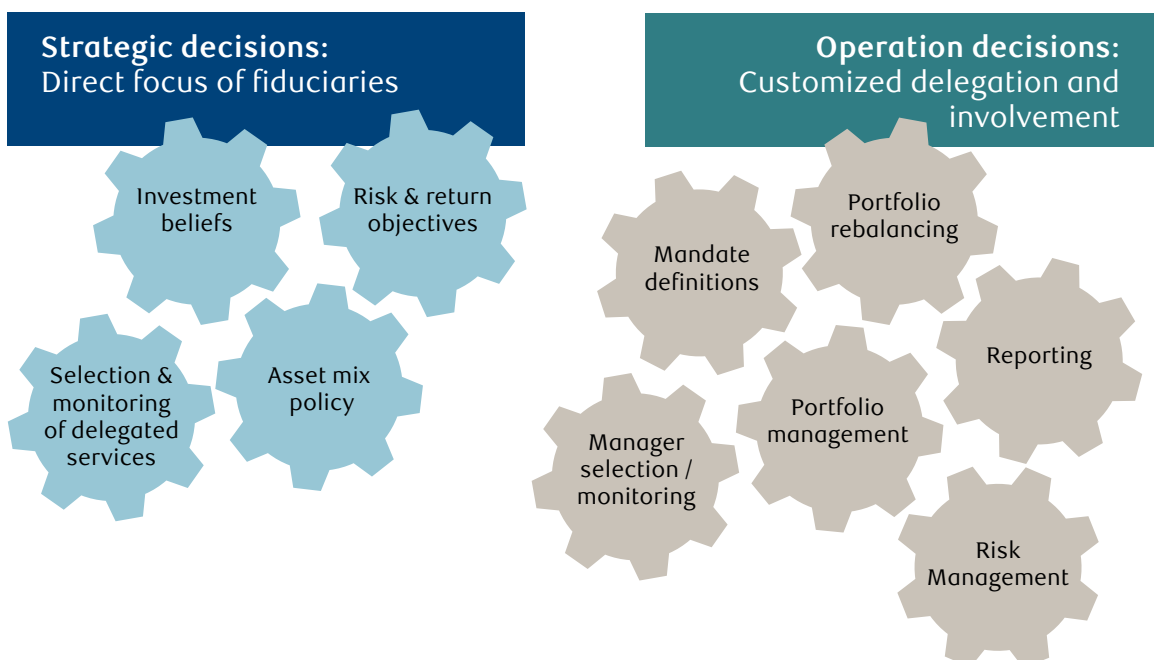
Strategic decisions:
Direct focus of fiduciaries

Investment beliefs

Risk & return objectives

Selection & monitoring of delegated services

Asset mix policy

Operation decisions:
Customized delegation and involvement

Mandate definitions

Portfolio rebalancing

Reporting

Portfolio management

Manager selection / monitoring

Risk Management